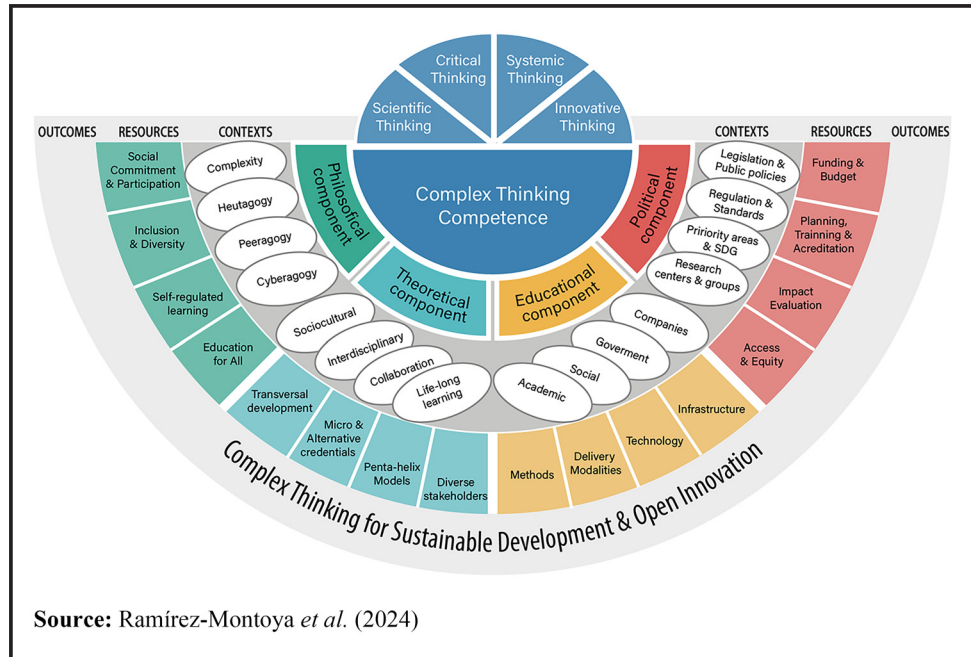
Scientific Thinking
Critical Thinking
Systemic Thinking
Innovative Thinking

OUTCOMES
RESOURCES
CONTEXTS

CONTEXTS
RESOURCES
OUTCOMES

Complex Thinking Competence

Philosofical component
Theoretical component
Educational component
Political component

Social Commitment & Participation
Inclusion & Diversity
Self-regulated learning
Education for All

Complexity
Heutagogy
Peeragogy
Cyberagogy

Sociocultural
Interdisciplinary
Collaboration
Life-long learning

Transversal development
Micro & Alternative credentials
Penta-helix Models
Diverse stakeholders

Academic
Social
Goverment
Companies

Methods
Delivery Modalities
Technology
Infrastructure

Legislation & Public policies
Regulation & Standards
Priiority areas & SDG
Research centers & groups

Funding & Budget
Planning, Trainning & Acreditation
Impact Evaluation
Access & Equity

Complex Thinking for Sustainable Development & Open Innovation

**Source:** Ramírez-Montoya *et al.* (2024)